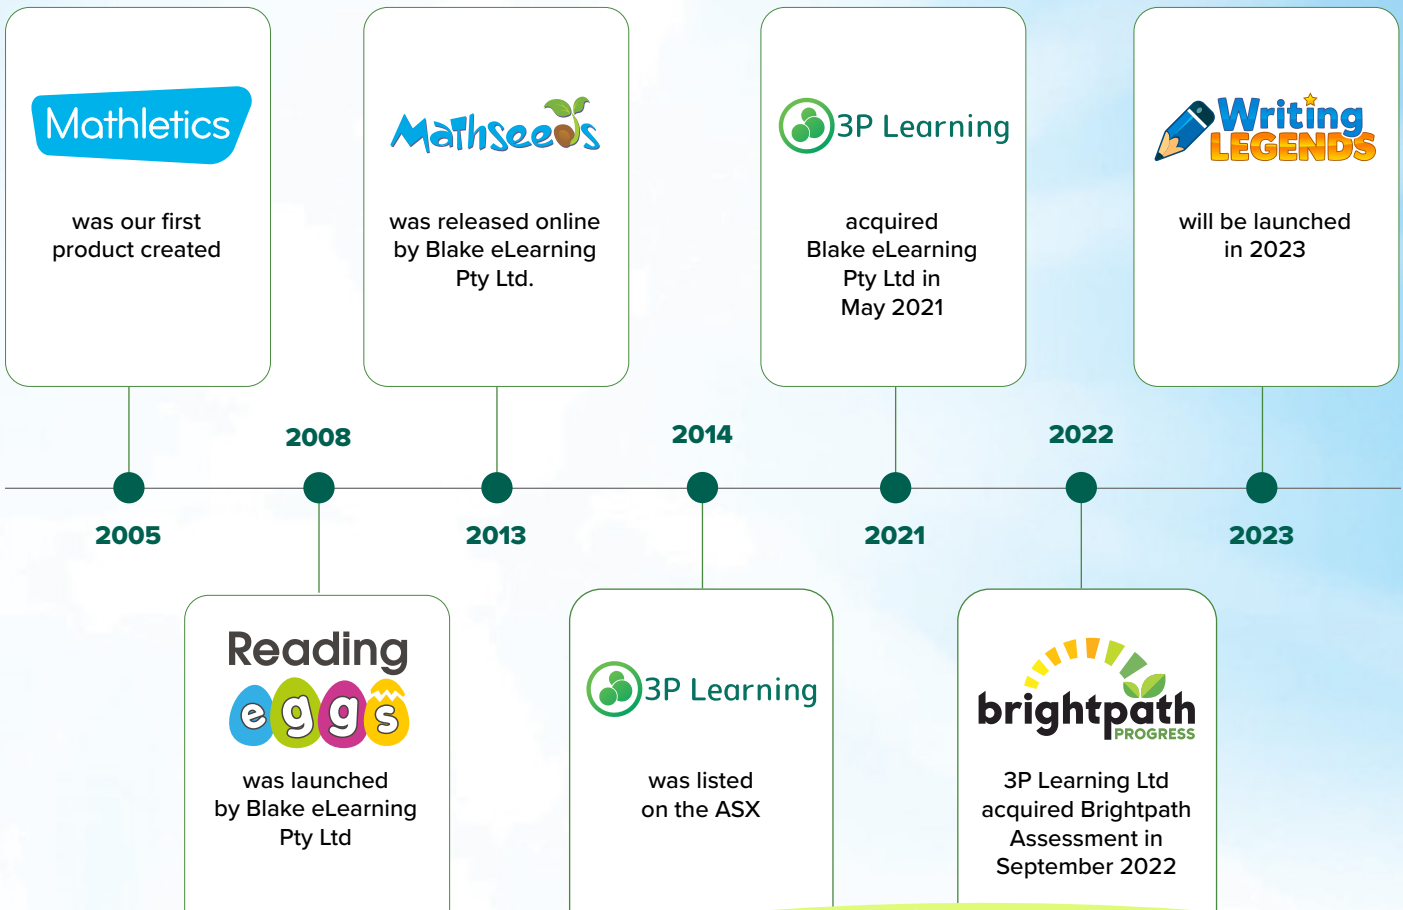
Mathletics

was our first product created

Mathseeds

was released online by Blake eLearning Pty Ltd.

3P Learning

acquired Blake eLearning Pty Ltd in May 2021

Writing LEGENDS

will be launched in 2023

2008

2014

2022

2005

2013

2021

2023

Reading eggs

was launched by Blake eLearning Pty Ltd

3P Learning

was listed on the ASX

brightpath PROGRESS

3P Learning Ltd acquired Brightpath Assessment in September 2022